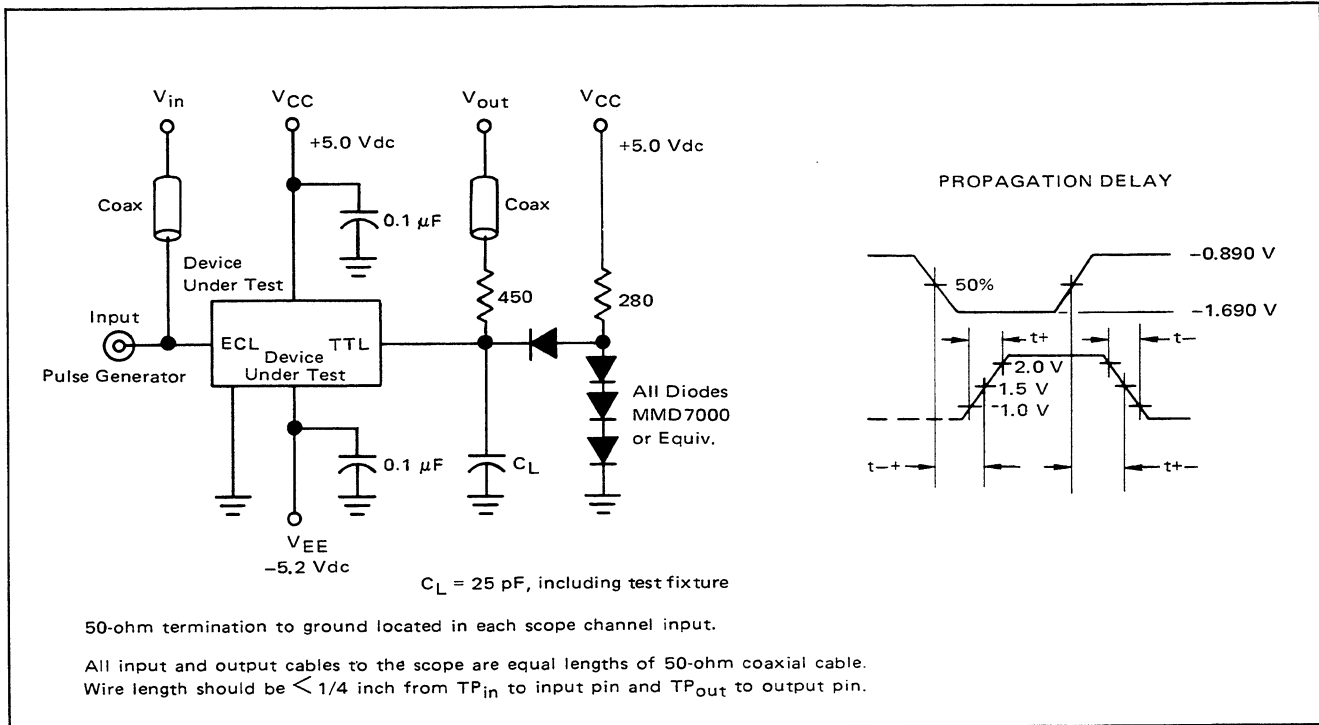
$V_{in}$

$V_{CC}$

+5.0 Vdc

$V_{out}$

$V_{CC}$

+5.0 Vdc

Coax

0.1 $\mu$F

Coax

Device Under Test

450

280

Input

ECL Device Under Test TTL

Pulse Generator

All Diodes MMD7000 or Equiv.

0.1 $\mu$F

$C_L$

$V_{EE}$
−5.2 Vdc

$C_L$ = 25 pF, including test fixture

PROPAGATION DELAY

−0.890 V

50%

−1.690 V

t+

t−

2.0 V

1.5 V

1.0 V

t−+

t+−

50-ohm termination to ground located in each scope channel input.

All input and output cables to the scope are equal lengths of 50-ohm coaxial cable. Wire length should be < 1/4 inch from $TP_{in}$ to input pin and $TP_{out}$ to output pin.